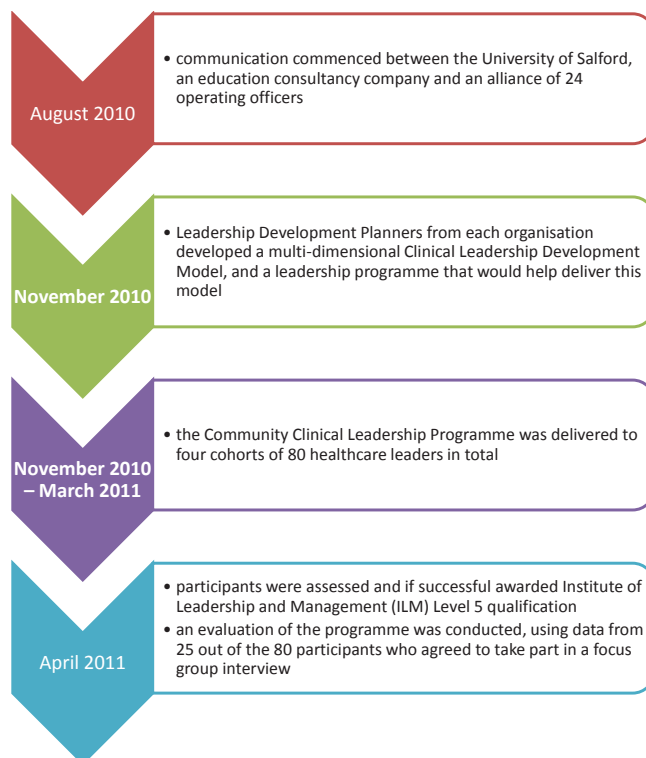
August 2010

• communication commenced between the University of Salford, an education consultancy company and an alliance of 24 operating officers

November 2010

• Leadership Development Planners from each organisation developed a multi-dimensional Clinical Leadership Development Model, and a leadership programme that would help deliver this model

November 2010 – March 2011

• the Community Clinical Leadership Programme was delivered to four cohorts of 80 healthcare leaders in total

April 2011

• participants were assessed and if successful awarded Institute of Leadership and Management (ILM) Level 5 qualification
• an evaluation of the programme was conducted, using data from 25 out of the 80 participants who agreed to take part in a focus group interview